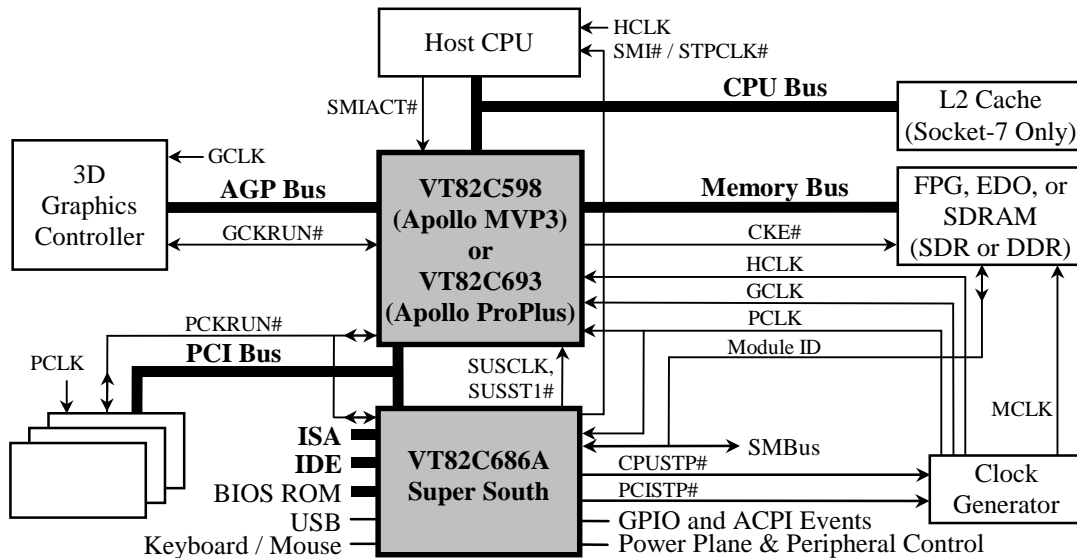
Host CPU
HCLK
SMI# / STPCLK#
SMIACT#
CPU Bus
L2 Cache
(Socket-7 Only)
GCLK
3D Graphics Controller
AGP Bus
GCKRUN#
VT82C598
(Apollo MVP3)
or
VT82C693
(Apollo ProPlus)
Memory Bus
FPG, EDO, or SDRAM
(SDR or DDR)
CKE#
HCLK
GCLK
PCLK
Module ID
PCKRUN#
PCLK
PCI Bus
SUSCLK,
SUSST1#
MCLK
ISA
IDE
BIOS ROM
USB
Keyboard / Mouse
VT82C686A
Super South
SMBus
CPUSTP#
PCISTP#
Clock Generator
GPIO and ACPI Events
Power Plane & Peripheral Control